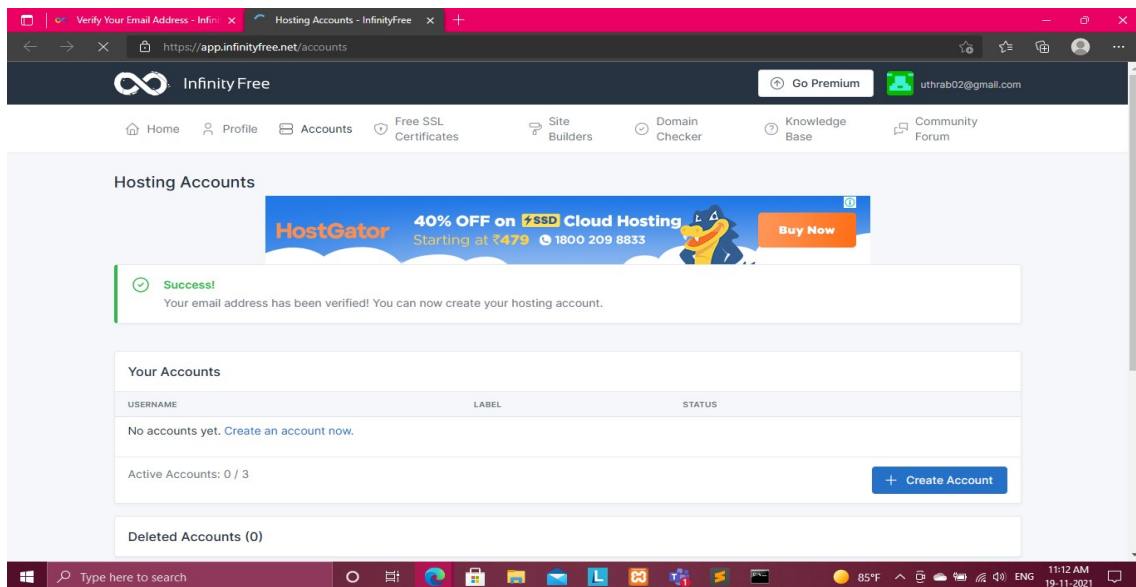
Verify Your Email Address - Infini ×
Hosting Accounts - InfinityFree ×
+

https://app.infinityfree.net/accounts

Infinity Free
Go Premium
uthrab02@gmail.com

Home
Profile
Accounts
Free SSL Certificates
Site Builders
Domain Checker
Knowledge Base
Community Forum

Hosting Accounts

HostGator 40% OFF on SSD Cloud Hosting Starting at ₹479 1800 209 8833 Buy Now

Success!
Your email address has been verified! You can now create your hosting account.

Your Accounts

| USERNAME | LABEL | STATUS |
|---|---|---|
| No accounts yet. Create an account now. | | |

Active Accounts: 0 / 3
+ Create Account

Deleted Accounts (0)

Type here to search
85°F ENG 11:12 AM 19-11-2021